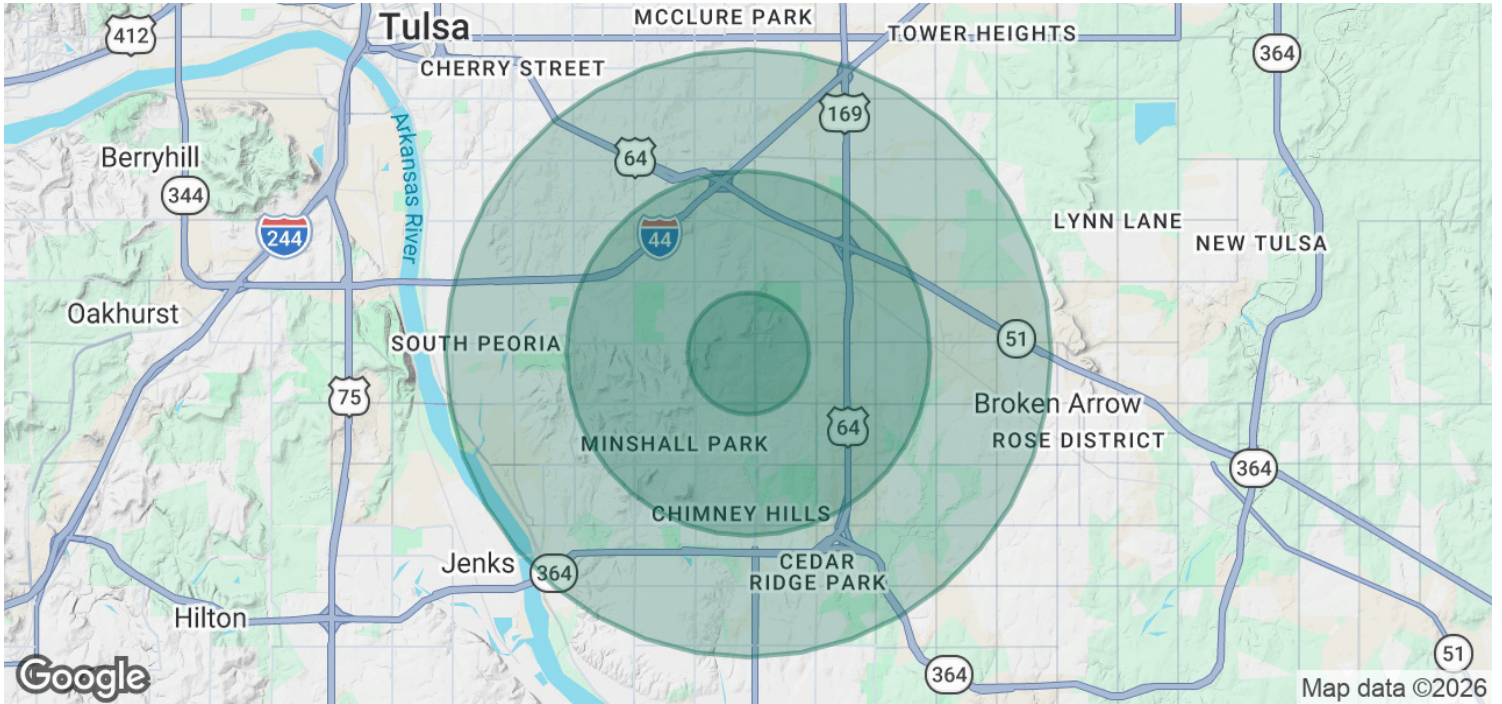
412
Tulsa
MCCLURE PARK
TOWER HEIGHTS
364
CHERRY STREET
169
Arkansas River
Berryhill
64
344
244
LYNN LANE
44
NEW TULSA
Oakhurst
51
SOUTH PEORIA
75
Broken Arrow
64
ROSE DISTRICT
MINSHALL PARK
364
CHIMNEY HILLS
CEDAR RIDGE PARK
Jenks
364
Hilton
364
51
Google
Map data ©2026